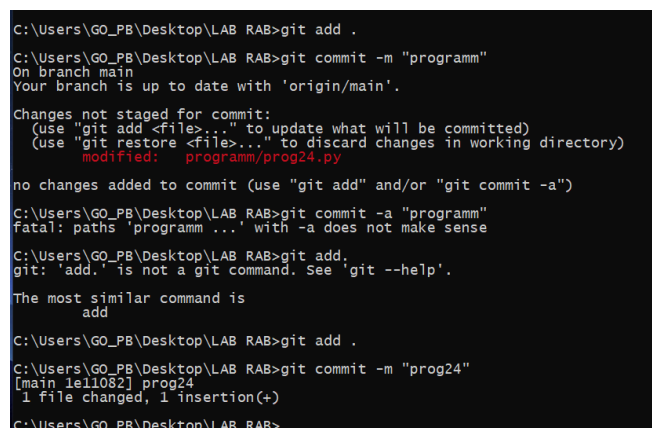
C:\Users\GO_PB\Desktop\LAB RAB>git add .

C:\Users\GO_PB\Desktop\LAB RAB>git commit -m "programm"
On branch main
Your branch is up to date with 'origin/main'.

Changes not staged for commit:
  (use "git add <file>..." to update what will be committed)
  (use "git restore <file>..." to discard changes in working directory)
        modified:   programm/prog24.py

no changes added to commit (use "git add" and/or "git commit -a")

C:\Users\GO_PB\Desktop\LAB RAB>git commit -a "programm"
fatal: paths 'programm ...' with -a does not make sense

C:\Users\GO_PB\Desktop\LAB RAB>git add.
git: 'add.' is not a git command. See 'git --help'.

The most similar command is
        add

C:\Users\GO_PB\Desktop\LAB RAB>git add .

C:\Users\GO_PB\Desktop\LAB RAB>git commit -m "prog24"
[main 1e11082] prog24
 1 file changed, 1 insertion(+)

C:\Users\GO_PB\Desktop\LAB RAB>